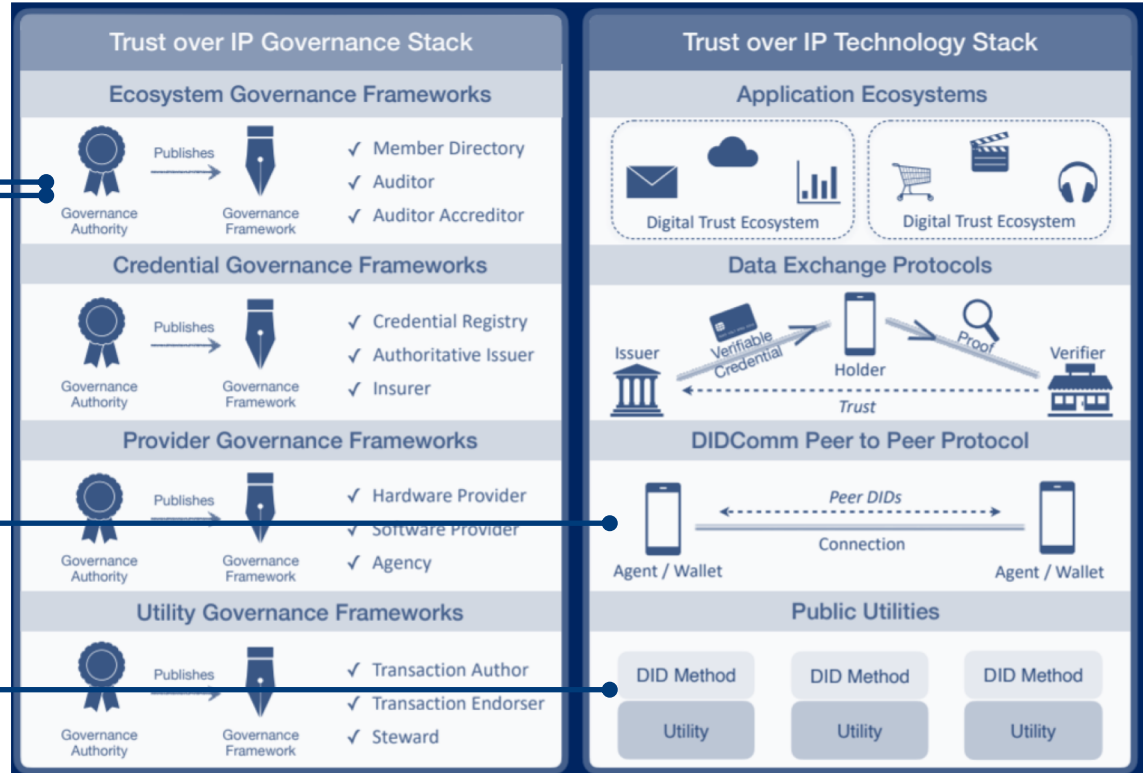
Trust over IP Governance Stack

Ecosystem Governance Frameworks

Governance Authority
Publishes
Governance Framework
✓ Member Directory
✓ Auditor
✓ Auditor Accreditor

Credential Governance Frameworks

Governance Authority
Publishes
Governance Framework
✓ Credential Registry
✓ Authoritative Issuer
✓ Insurer

Provider Governance Frameworks

Governance Authority
Publishes
Governance Framework
✓ Hardware Provider
✓ Software Provider
✓ Agency

Utility Governance Frameworks

Governance Authority
Publishes
Governance Framework
✓ Transaction Author
✓ Transaction Endorser
✓ Steward

Trust over IP Technology Stack

Application Ecosystems

Digital Trust Ecosystem
Digital Trust Ecosystem

Data Exchange Protocols

Issuer
Verifiable Credential
Holder
Proof
Verifier
Trust

DIDComm Peer to Peer Protocol

Peer DIDs
Connection
Agent / Wallet
Agent / Wallet

Public Utilities

DID Method
Utility
DID Method
Utility
DID Method
Utility